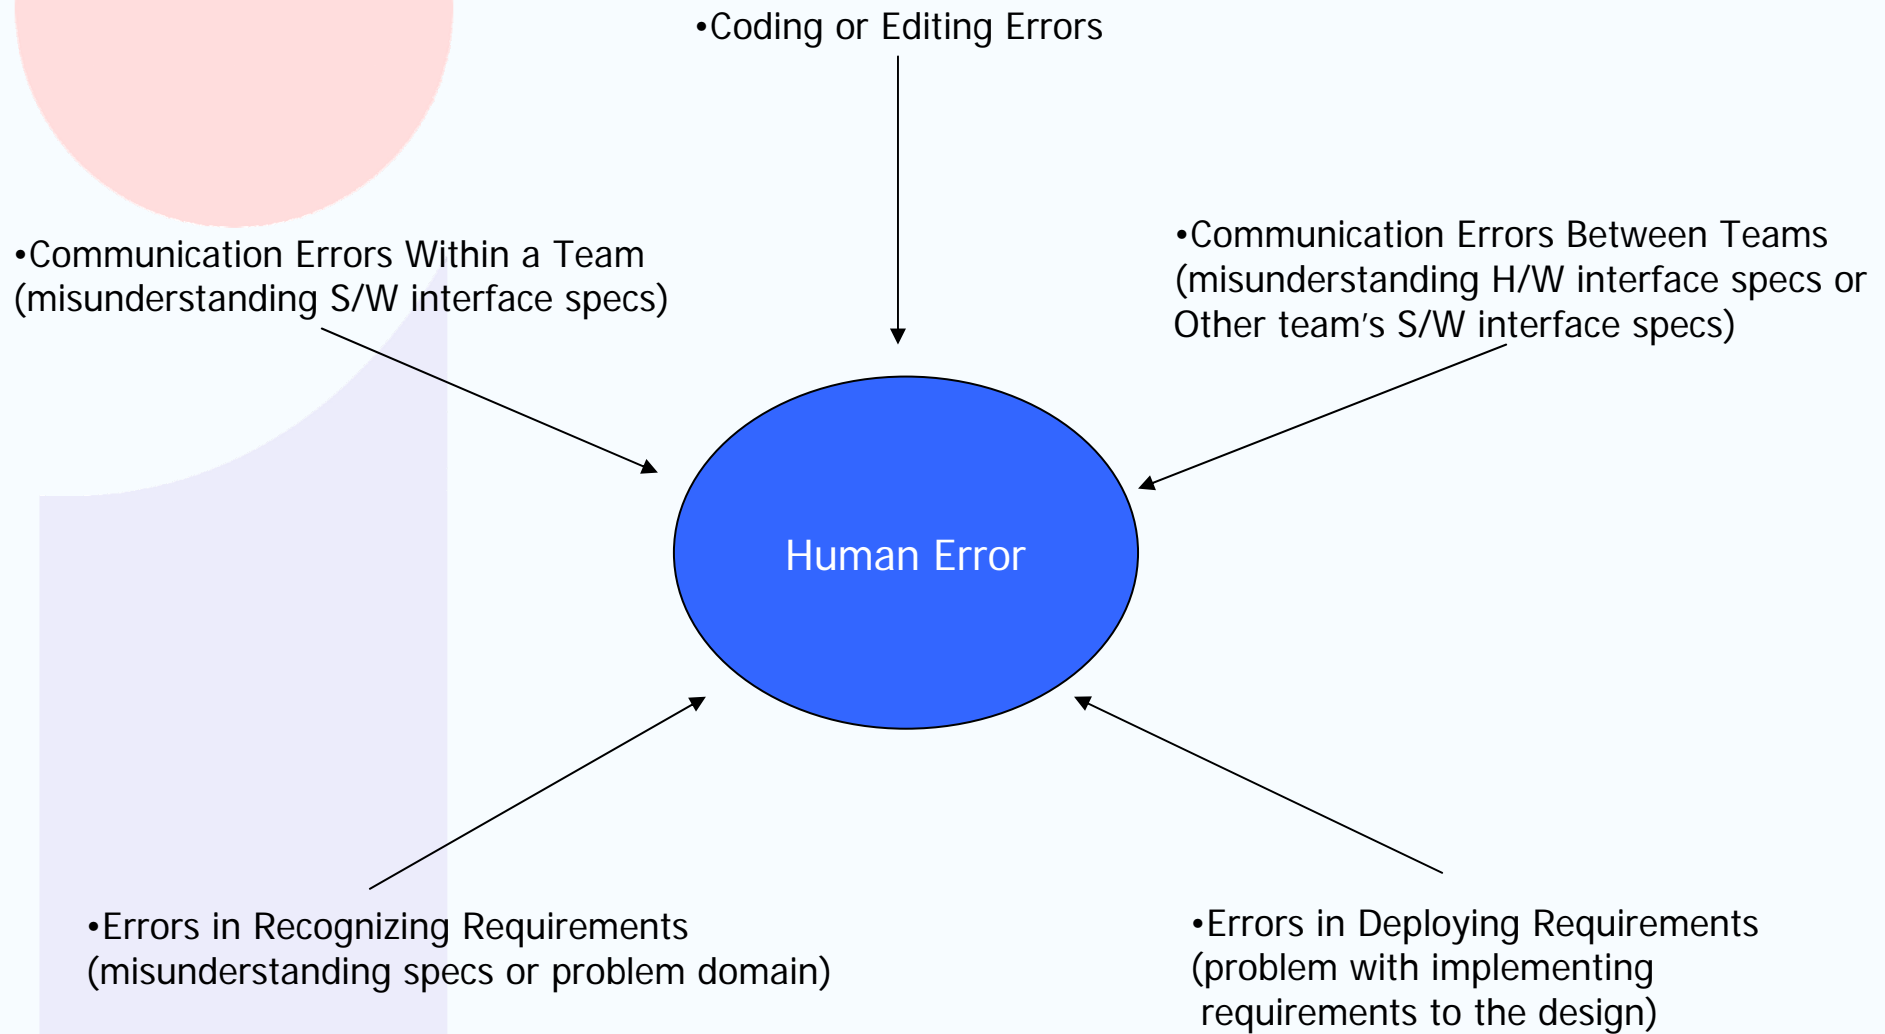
•Coding or Editing Errors

•Communication Errors Within a Team (misunderstanding S/W interface specs)

•Communication Errors Between Teams (misunderstanding H/W interface specs or Other team's S/W interface specs)

Human Error

•Errors in Recognizing Requirements (misunderstanding specs or problem domain)

•Errors in Deploying Requirements (problem with implementing requirements to the design)